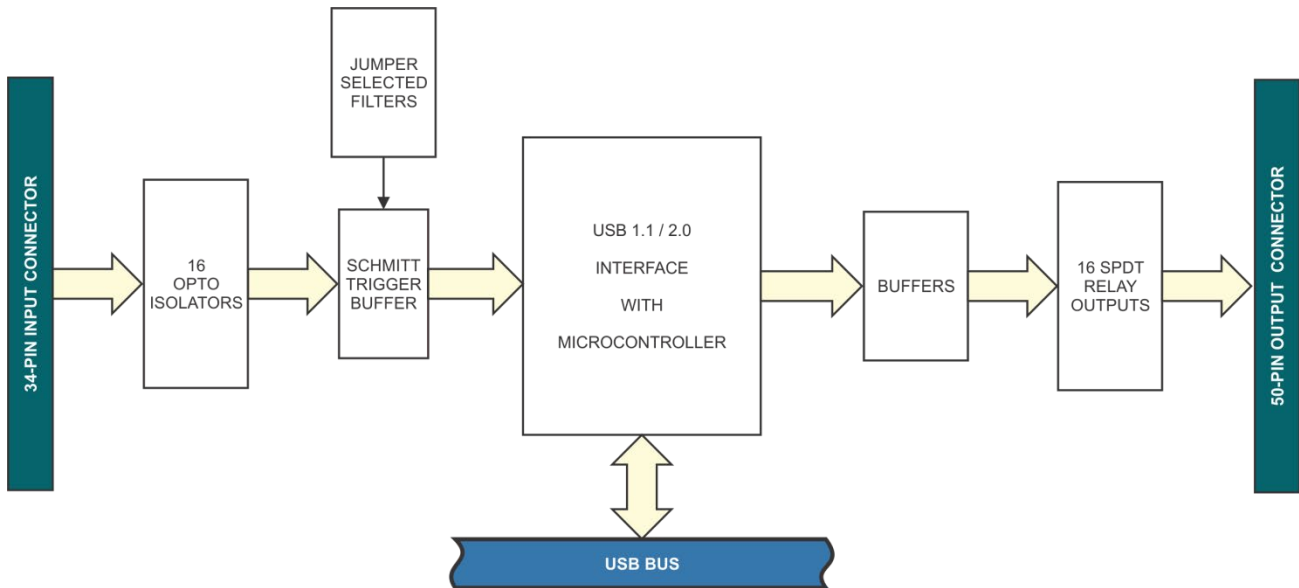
34-PIN INPUT CONNECTOR

16
OPTO
ISOLATORS

JUMPER
SELECTED
FILTERS

SCHMITT
TRIGGER
BUFFER

USB 1.1 / 2.0
INTERFACE
WITH
MICROCONTROLLER

BUFFERS

16 SPDT
RELAY
OUTPUTS

50-PIN OUTPUT CONNECTOR

USB BUS